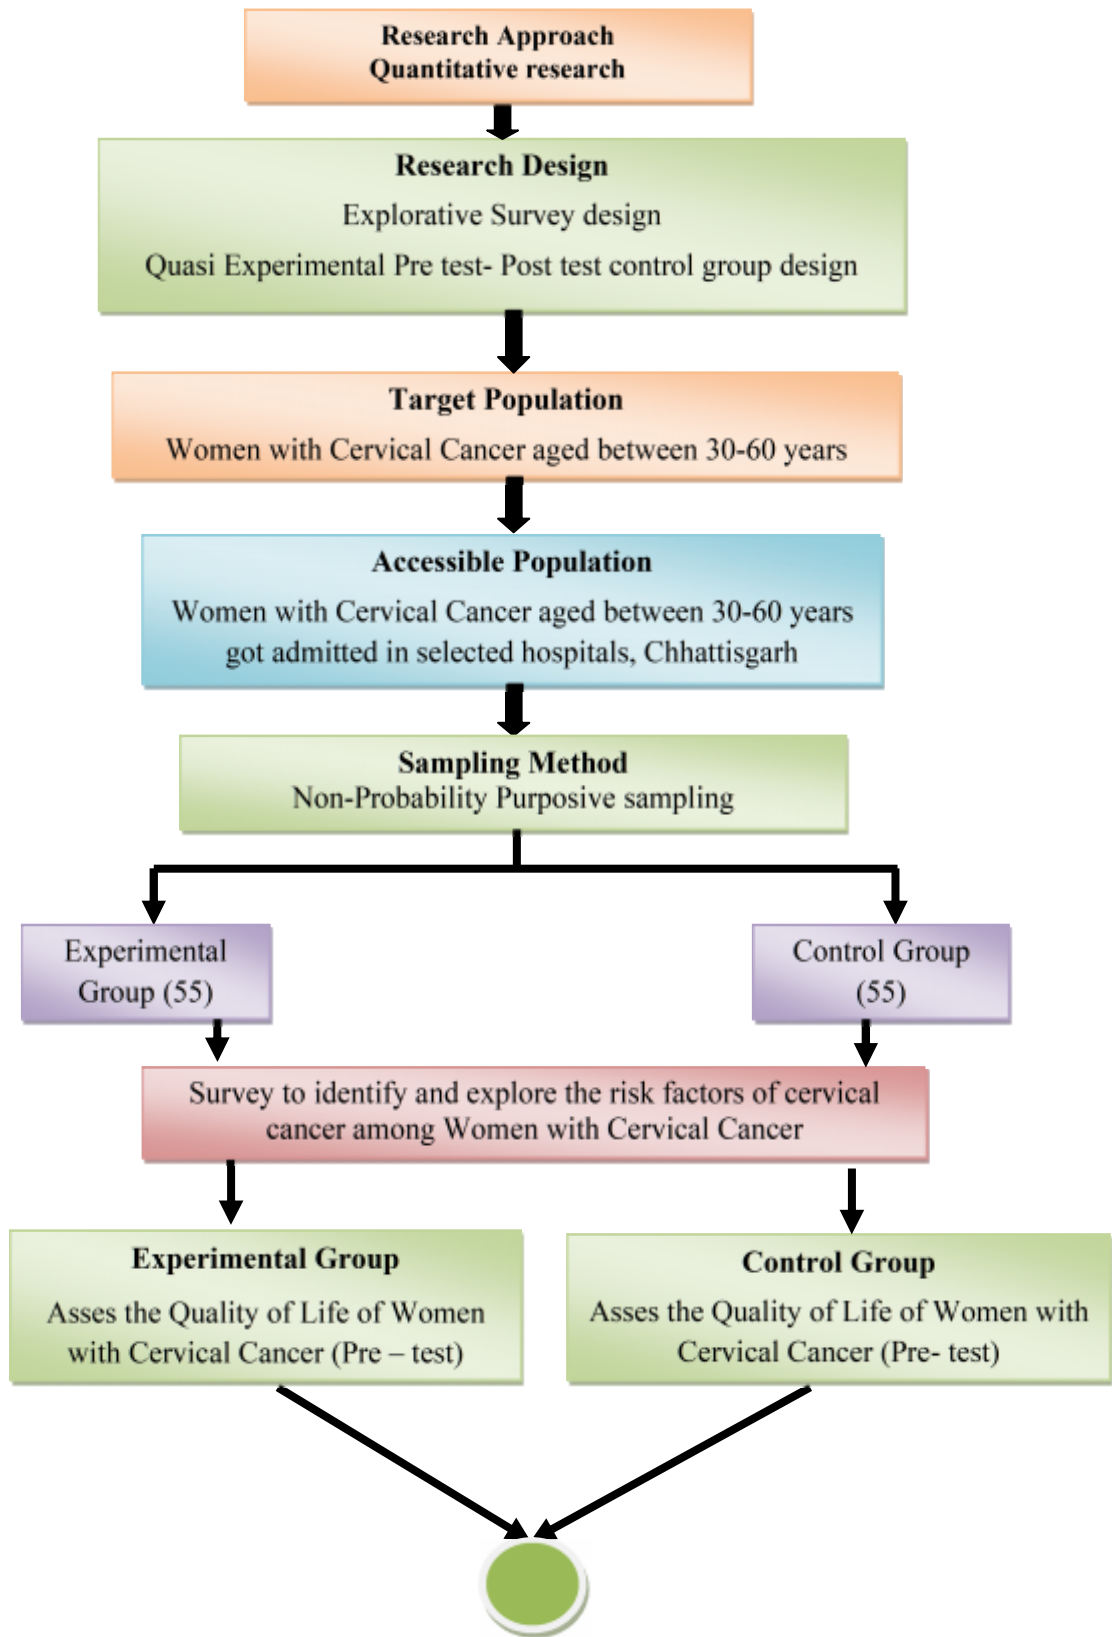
Research Approach
Quantitative research

Research Design
Explorative Survey design
Quasi Experimental Pre test- Post test control group design

Target Population
Women with Cervical Cancer aged between 30-60 years

Accessible Population
Women with Cervical Cancer aged between 30-60 years got admitted in selected hospitals, Chhattisgarh

Sampling Method
Non-Probability Purposive sampling

Experimental Group (55)

Control Group (55)

Survey to identify and explore the risk factors of cervical cancer among Women with Cervical Cancer

Experimental Group
Asses the Quality of Life of Women with Cervical Cancer (Pre – test)

Control Group
Asses the Quality of Life of Women with Cervical Cancer (Pre- test)